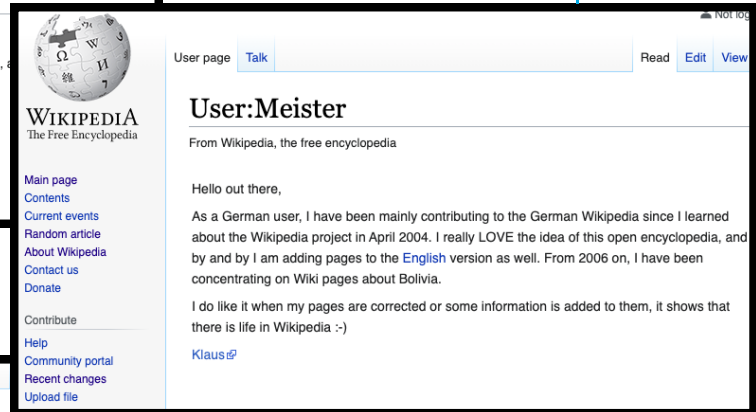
Not log

WIKIPEDIA
The Free Encyclopedia

Main page
Contents
Current events
Random article
About Wikipedia
Contact us
Donate

Contribute

Help
Community portal
Recent changes
Upload file

User page | Talk | Read | Edit | View

User:Meister

From Wikipedia, the free encyclopedia

Hello out there,

As a German user, I have been mainly contributing to the German Wikipedia since I learned about the Wikipedia project in April 2004. I really LOVE the idea of this open encyclopedia, and by and by I am adding pages to the English version as well. From 2006 on, I have been concentrating on Wiki pages about Bolivia.

I do like it when my pages are corrected or some information is added to them, it shows that there is life in Wikipedia :-)

Klaus